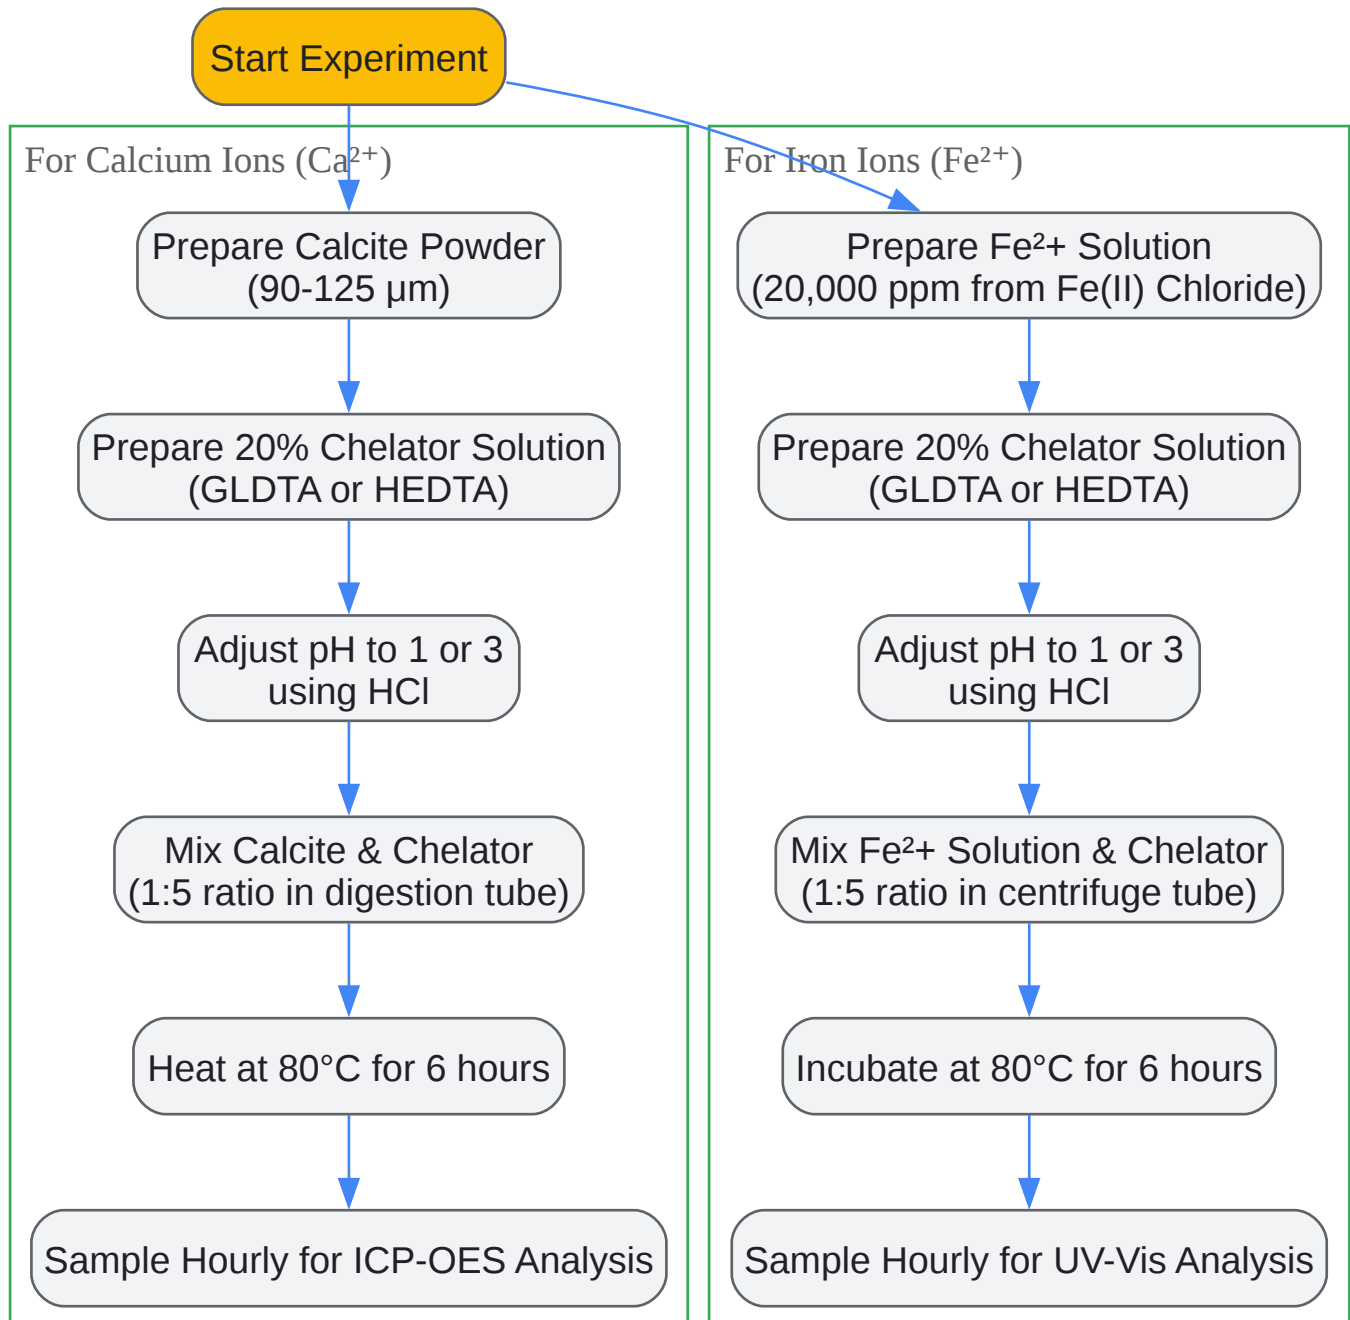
Start Experiment

For Calcium Ions ($Ca^{2+}$)

Prepare Calcite Powder (90-125 μm)

Prepare 20% Chelator Solution (GLDTA or HEDTA)

Adjust pH to 1 or 3 using HCl

Mix Calcite & Chelator (1:5 ratio in digestion tube)

Heat at 80°C for 6 hours

Sample Hourly for ICP-OES Analysis

For Iron Ions ($Fe^{2+}$)

Prepare Fe²+ Solution (20,000 ppm from Fe(II) Chloride)

Prepare 20% Chelator Solution (GLDTA or HEDTA)

Adjust pH to 1 or 3 using HCl

Mix Fe²+ Solution & Chelator (1:5 ratio in centrifuge tube)

Incubate at 80°C for 6 hours

Sample Hourly for UV-Vis Analysis